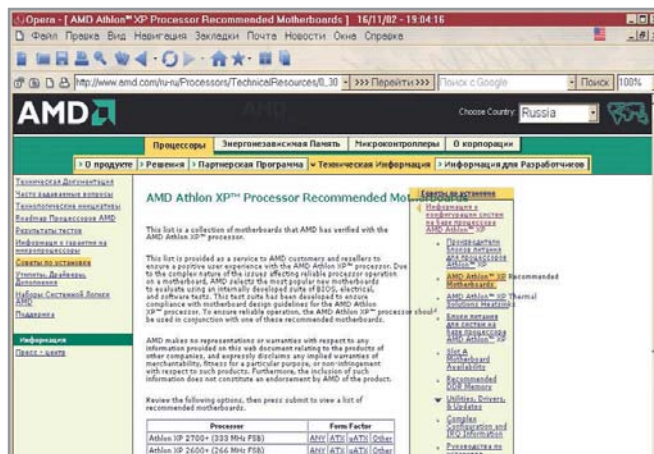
Opera - [ AMD Athlon XP Processor Recommended Motherboards ] 16/11/02 - 19:04:16

Файл Правка Вид Навигация Закладки Почта Новости Окна Справка

http://www.amd.com/ru-ru/Processors/TechnicalResources/0,,30 >>> Перейти >>> Поиск с Google Поиск 100%

AMD

Choose Country: Russia

Процессоры | Энергонезависимая Память | Микроконтроллеры | О корпорации

> О продукте > Решения > Партнерская Программа > Техническая Информация > Информация для Разработчиков

Техническая Документация
Часто задаваемые вопросы
Технологические инициативы
Roadmap Процессоров AMD
Результаты тестов
Информация о гарантии на микропроцессоры
Советы по установке
Утилиты, Драйверы, Дополнения
Наборы Системной Логики AMD
Поддержка

Информация
Пресс - центр

AMD Athlon XP™ Processor Recommended Moth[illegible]

This list is a collection of motherboards that AMD has verified with the AMD Athlon XP™ processor.

This list is provided as a service to AMD customers and resellers to ensure a positive user experience with the AMD Athlon XP™ processor. Due to the complex nature of the issues affecting reliable processor operation on a motherboard, AMD selects the most popular new motherboards to evaluate using an internally developed suite of BIOS, electrical, and software tests. This test suite has been developed to ensure compliance with motherboard design guidelines for the AMD Athlon XP™ processor. To ensure reliable operation, the AMD Athlon XP™ processor should be used in conjunction with one of these recommended motherboards.

AMD makes no representations or warranties with respect to any information provided on this web document relating to the products of other companies, and expressly disclaims any implied warranties of merchantability, fitness for a particular purpose, or non-infringement with respect to such products. Furthermore, the inclusion of such information does not constitute an endorsement by AMD of the product.

Review the following options, then press submit to view a list of recommended motherboards.

| Processor | Form Factor |
|---|---|
| Athlon XP 2700+ (333 MHz FSB) | ANY ATX µATX Other |
| Athlon XP 2600+ (266 MHz FSB) | ANY ATX µATX Other |

Советы по установке
Информация о конфигурации систем на базе процессоров AMD Athlon™ XP
Продавцы блоков питания для процессора Athlon™ XP
AMD Athlon™ XP Recommended Motherboards
AMD Athlon™ XP Thermal Solutions Heatsinks
Блоки питания для систем на базе процессора AMD Athlon™ XP
Slot A Motherboard Availability
Recommended DDR Memory
Utilities, Drivers, & Updates
Complex Configuration and IRQ Information
Руководства по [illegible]